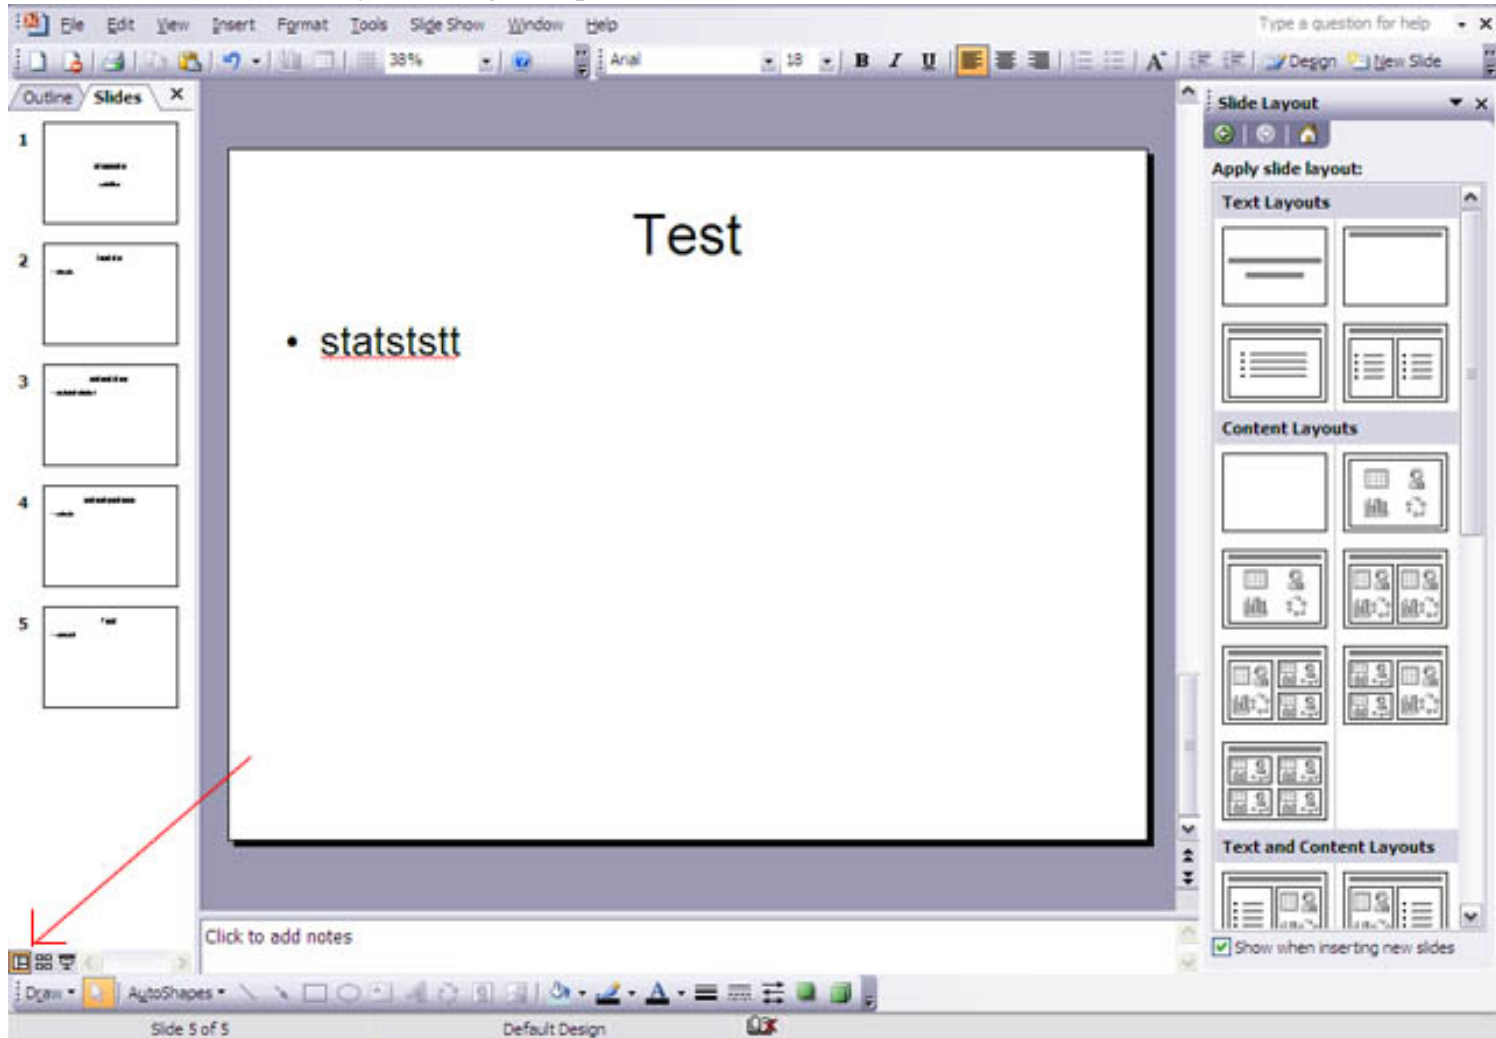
File Edit View Insert Format Tools Slide Show Window Help

Type a question for help

38%

Arial

18

B I U

Design New Slide

Outline Slides

1

2

3

4

5

Test

• statststt

Click to add notes

Slide Layout

Apply slide layout:

Text Layouts

Content Layouts

Text and Content Layouts

Show when inserting new slides

Draw AutoShapes

Slide 5 of 5

Default Design